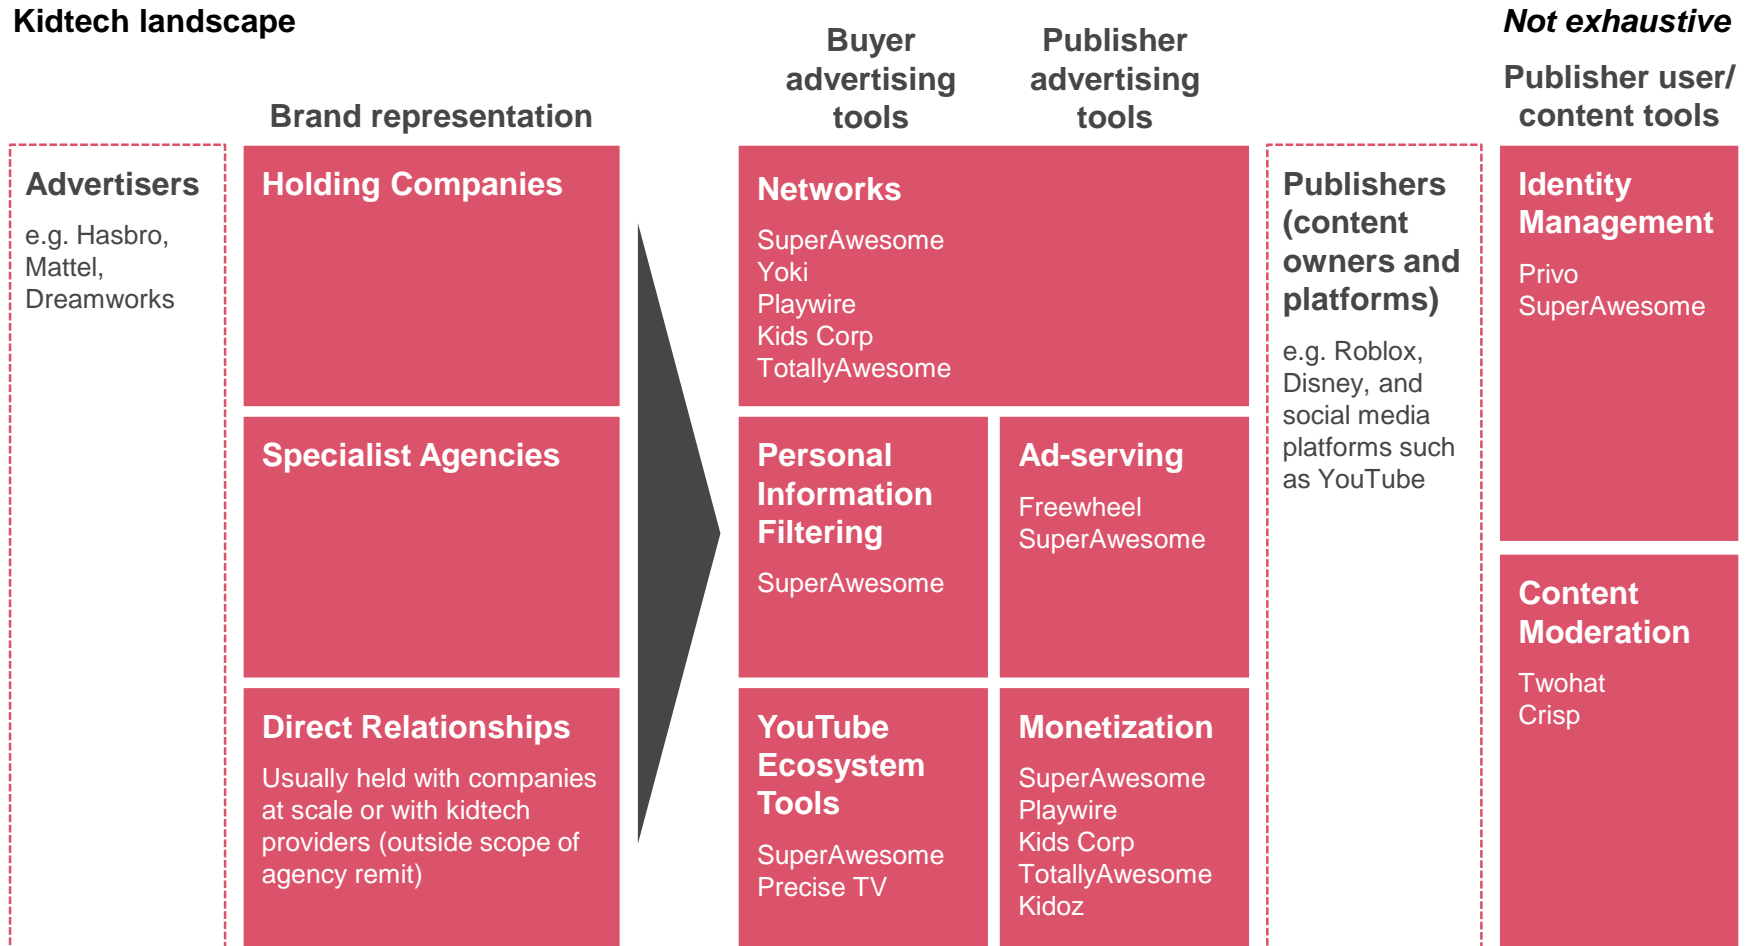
Kidtech landscape

Not exhaustive

Brand representation

Buyer advertising tools

Publisher advertising tools

Publisher user/ content tools

Advertisers

e.g. Hasbro, Mattel, Dreamworks

Holding Companies

Specialist Agencies

Direct Relationships

Usually held with companies at scale or with kidtech providers (outside scope of agency remit)

Networks

SuperAwesome
Yoki
Playwire
Kids Corp
TotallyAwesome

Personal Information Filtering

SuperAwesome

Ad-serving

Freewheel
SuperAwesome

YouTube Ecosystem Tools

SuperAwesome
Precise TV

Monetization

SuperAwesome
Playwire
Kids Corp
TotallyAwesome
Kidoz

Publishers (content owners and platforms)

e.g. Roblox, Disney, and social media platforms such as YouTube

Identity Management

Privo
SuperAwesome

Content Moderation

Twohat
Crisp